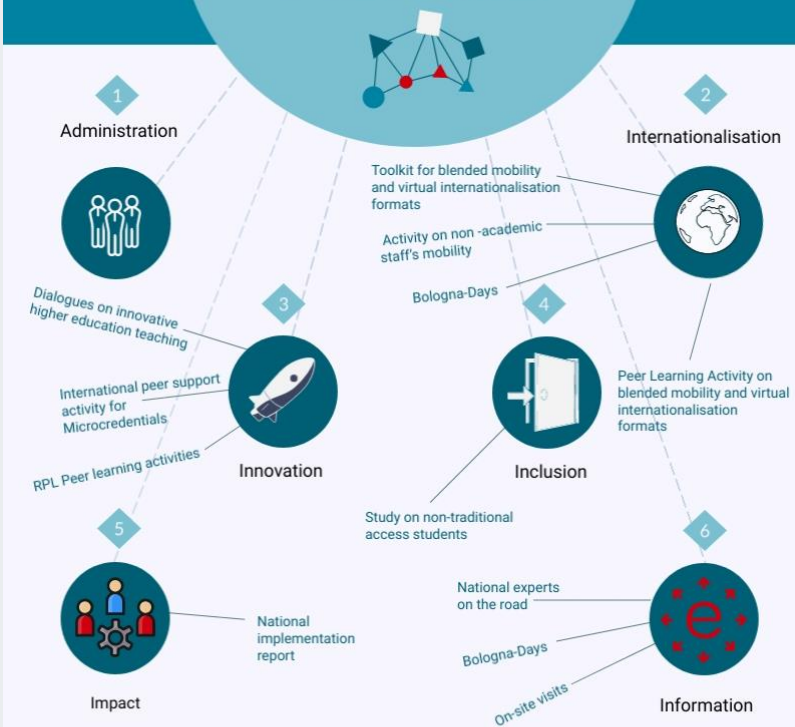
1
Administration

2
Internationalisation

Toolkit for blended mobility and virtual internationalisation formats

Activity on non -academic staff's mobility

Bologna-Days

Dialogues on innovative higher education teaching

3

International peer support activity for Microcredentials

RPL Peer learning activities

Innovation

4

Inclusion

Peer Learning Activity on blended mobility and virtual internationalisation formats

Study on non-traditional access students

5

National implementation report

Impact

6

National experts on the road

e

Bologna-Days

On-site visits

Information